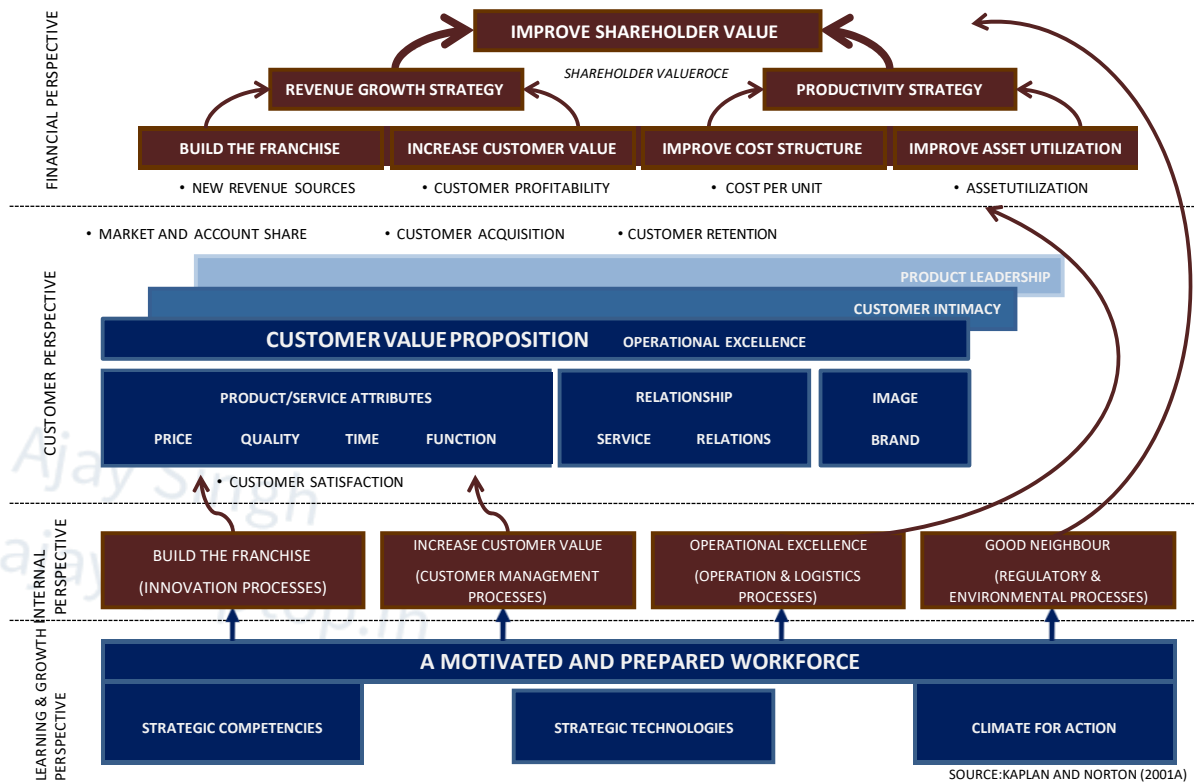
FINANCIAL PERSPECTIVE

IMPROVE SHAREHOLDER VALUE

SHAREHOLDER VALUEROCE

REVENUE GROWTH STRATEGY

PRODUCTIVITY STRATEGY

BUILD THE FRANCHISE

INCREASE CUSTOMER VALUE

IMPROVE COST STRUCTURE

IMPROVE ASSET UTILIZATION

• NEW REVENUE SOURCES

• CUSTOMER PROFITABILITY

• COST PER UNIT

• ASSETUTILIZATION

CUSTOMER PERSPECTIVE

• MARKET AND ACCOUNT SHARE

• CUSTOMER ACQUISITION

• CUSTOMER RETENTION

PRODUCT LEADERSHIP

CUSTOMER INTIMACY

CUSTOMER VALUE PROPOSITION

OPERATIONAL EXCELLENCE

PRODUCT/SERVICE ATTRIBUTES

PRICE QUALITY TIME FUNCTION

RELATIONSHIP

SERVICE RELATIONS

IMAGE

BRAND

• CUSTOMER SATISFACTION

INTERNAL PERSPECTIVE

BUILD THE FRANCHISE (INNOVATION PROCESSES)

INCREASE CUSTOMER VALUE (CUSTOMER MANAGEMENT PROCESSES)

OPERATIONAL EXCELLENCE (OPERATION & LOGISTICS PROCESSES)

GOOD NEIGHBOUR (REGULATORY & ENVIRONMENTAL PROCESSES)

LEARNING & GROWTH PERSPECTIVE

A MOTIVATED AND PREPARED WORKFORCE

STRATEGIC COMPETENCIES

STRATEGIC TECHNOLOGIES

CLIMATE FOR ACTION

SOURCE:KAPLAN AND NORTON (2001A)

Ajay Singh
ajay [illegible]